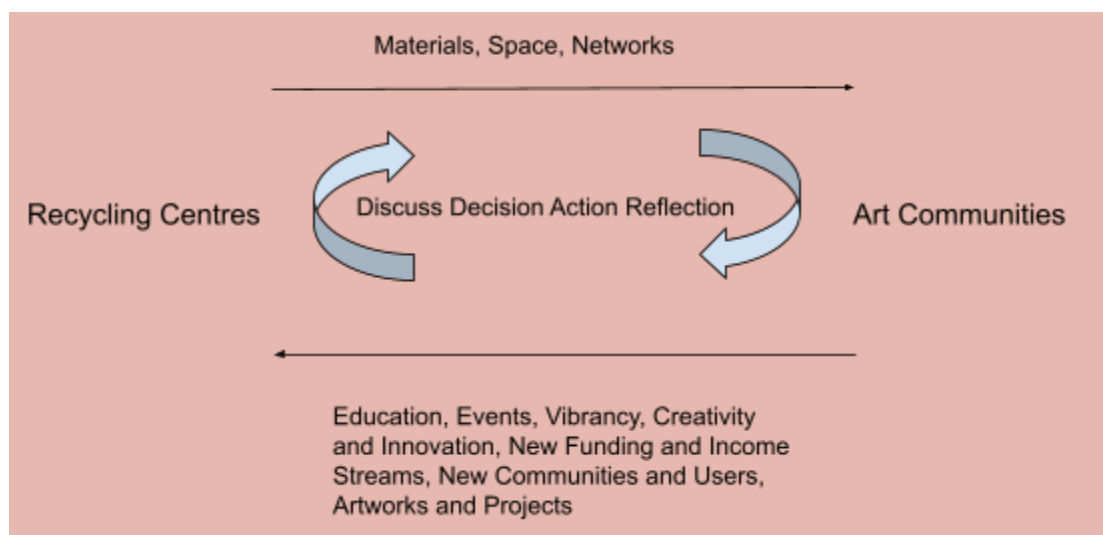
Materials, Space, Networks

Recycling Centres

Discuss Decision Action Reflection

Art Communities

Education, Events, Vibrancy, Creativity and Innovation, New Funding and Income Streams, New Communities and Users, Artworks and Projects